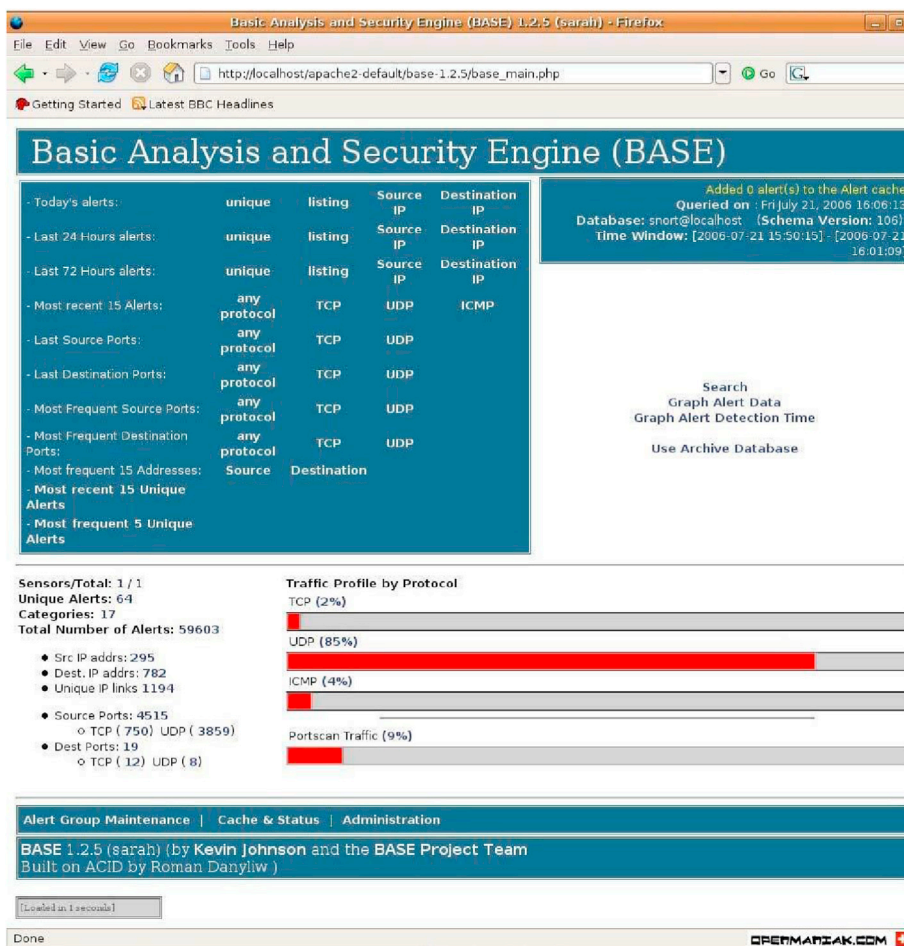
Basic Analysis and Security Engine (BASE) 1.2.5 (sarah) - Firefox

File Edit View Go Bookmarks Tools Help

http://localhost/apache2-default/base-1.2.5/base_main.php

Go

Getting Started Latest BBC Headlines

Basic Analysis and Security Engine (BASE)

| - Today's alerts: | unique | listing | Source IP | Destination IP |
|---|---|---|---|---|
| - Last 24 Hours alerts: | unique | listing | Source IP | Destination IP |
| - Last 72 Hours alerts: | unique | listing | Source IP | Destination IP |
| - Most recent 15 Alerts: | any protocol | TCP | UDP | ICMP |
| - Last Source Ports: | any protocol | TCP | UDP | |
| - Last Destination Ports: | any protocol | TCP | UDP | |
| - Most Frequent Source Ports: | any protocol | TCP | UDP | |
| - Most Frequent Destination Ports: | any protocol | TCP | UDP | |
| - Most frequent 15 Addresses: | Source | Destination | | |

- Most recent 15 Unique Alerts
- Most frequent 5 Unique Alerts

Added 0 alert(s) to the Alert cache
Queried on : Fri July 21, 2006 16:06:13
Database: snort@localhost (Schema Version: 106)
Time Window: [2006-07-21 15:50:15] - [2006-07-21 16:01:09]

Search
Graph Alert Data
Graph Alert Detection Time

Use Archive Database

Sensors/Total: 1 / 1
Unique Alerts: 64
Categories: 17
Total Number of Alerts: 59603

- Src IP addrs: 295
- Dest. IP addrs: 782
- Unique IP links 1194

- Source Ports: 4515
  - TCP ( 750) UDP ( 3859)
- Dest Ports: 19
  - TCP ( 12) UDP ( 8)

Traffic Profile by Protocol
TCP (2%)
UDP (85%)
ICMP (4%)

Portscan Traffic (9%)

Alert Group Maintenance | Cache & Status | Administration

BASE 1.2.5 (sarah) (by Kevin Johnson and the BASE Project Team
Built on ACID by Roman Danyliw )

[Loaded in 1 seconds]

Done

OPENMANIAK.COM